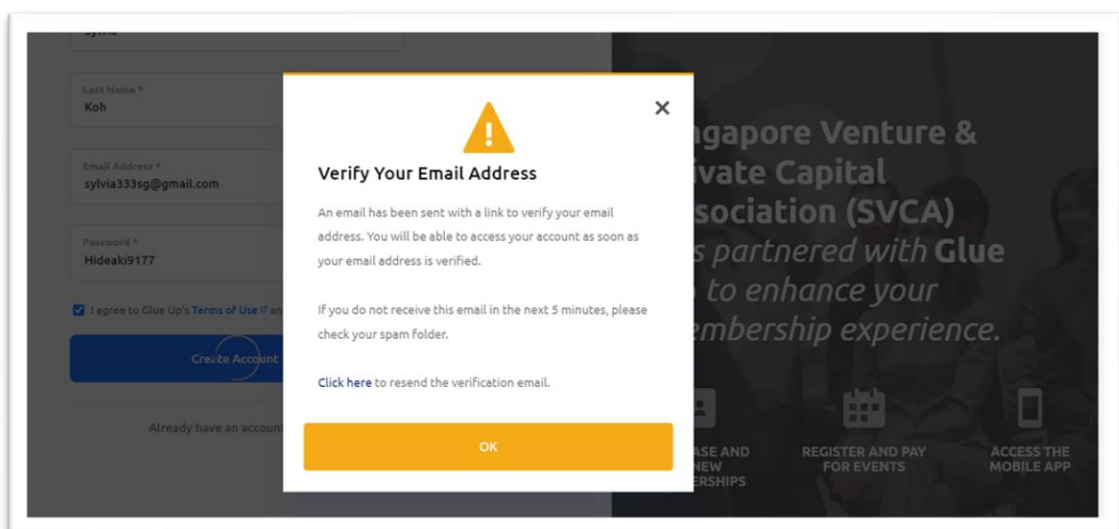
Sylvia

Last Name *
Koh

Email Address *
sylvia333sg@gmail.com

Password *
Hideaki9177

I agree to Glue Up's Terms of Use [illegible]

Create Account

Already have an accoun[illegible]

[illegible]gapore Venture & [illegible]ivate Capital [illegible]sociation (SVCA) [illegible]s partnered with Glue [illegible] to enhance your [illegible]embership experience.

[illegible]ASE AND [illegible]NEW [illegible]ERSHIPS

REGISTER AND PAY FOR EVENTS

ACCESS THE MOBILE APP

Verify Your Email Address

An email has been sent with a link to verify your email address. You will be able to access your account as soon as your email address is verified.

If you do not receive this email in the next 5 minutes, please check your spam folder.

Click here to resend the verification email.

OK